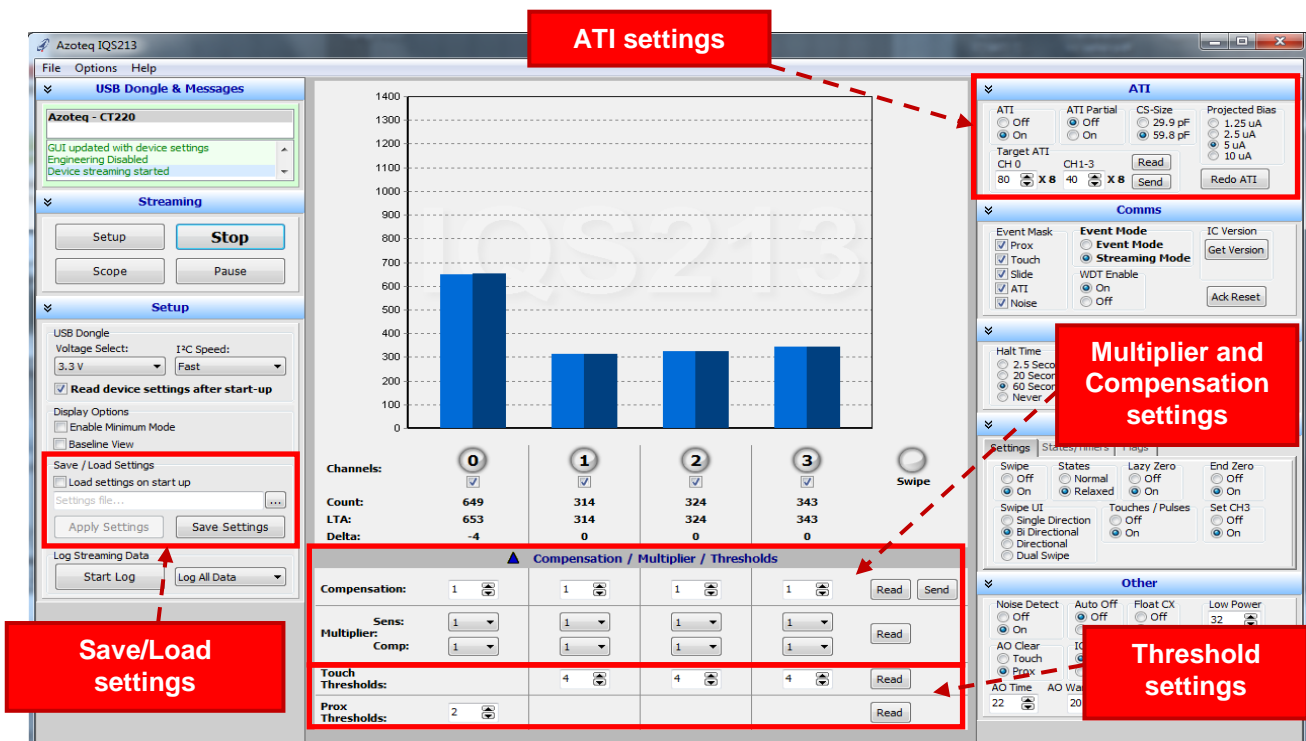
ATI settings

Azoteq IQS213

File Options Help

USB Dongle & Messages

Azoteq - CT220

GUI updated with device settings
Engineering Disabled
Device streaming started

Streaming

Setup
Stop
Scope
Pause

Setup

USB Dongle
Voltage Select:
3.3 V
I²C Speed:
Fast
Read device settings after start-up

Display Options
Enable Minimum Mode
Baseline View

Save / Load Settings
Load settings on start up
Settings file...
Apply Settings
Save Settings

Log Streaming Data
Start Log
Log All Data

Save/Load settings

1400
1300
1200
1100
1000
900
800
700
600
500
400
300
200
100
0

Channels:
0
1
2
3
Swipe

| | 0 | 1 | 2 | 3 |
|---|---|---|---|---|
| Count: | 649 | 314 | 324 | 343 |
| LTA: | 653 | 314 | 324 | 343 |
| Delta: | -4 | 0 | 0 | 0 |

Compensation / Multiplier / Thresholds

Compensation: 1 1 1 1 Read Send

Multiplier: Sens: 1 1 1 1 Comp: 1 1 1 1 Read

Touch Thresholds: 4 4 4 Read

Prox Thresholds: 2 Read

ATI

ATI
Off
On
ATI Partial
Off
On
CS-Size
29.9 pF
59.8 pF
Projected Bias
1.25 uA
2.5 uA
5 uA
10 uA
Target ATI
CH 0
80 X 8
CH1-3
40 X 8
Read
Send
Redo ATI

Comms

Event Mask
Prox
Touch
Slide
ATI
Noise
Event Mode
Event Mode
Streaming Mode
WDT Enable
On
Off
IC Version
Get Version
Ack Reset

Halt Time
2.5 Seco
20 Secon
60 Secon
Never

Multiplier and Compensation settings

Settings States/Timers Flags

Swipe
Off
On
States
Normal
Relaxed
Lazy Zero
Off
On
End Zero
Off
On
Swipe UI
Single Direction
Bi Directional
Directional
Dual Swipe
Touches / Pulses
Off
On
Set CH3
Off
On

Other

Noise Detect
Off
On
Auto Off
Off
Float CX
Off
Low Power
32
AO Clear
Touch
Prox
AO Time
22
AO Wa
20

Threshold settings